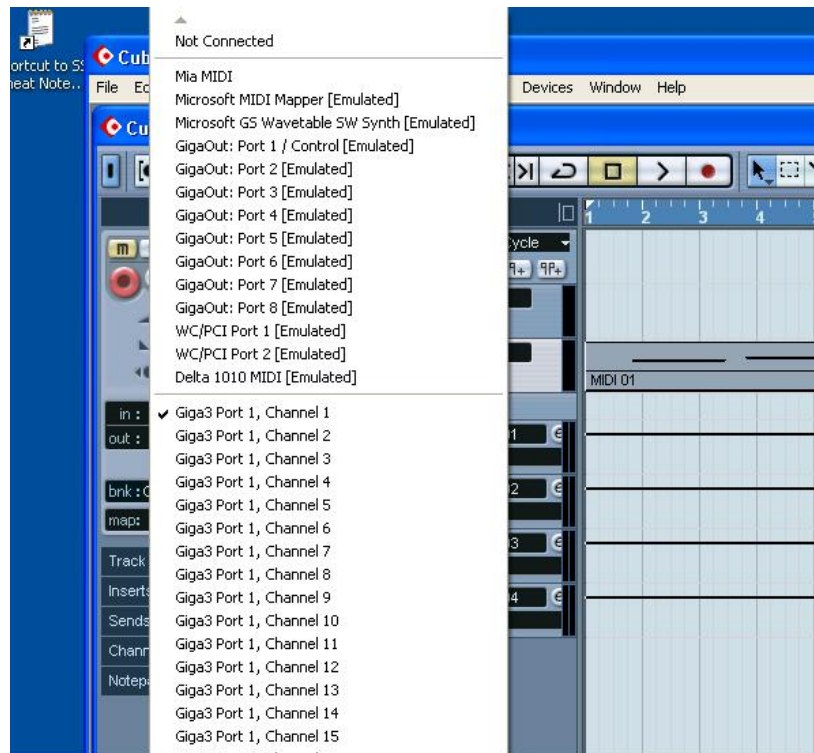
ortcut to S
heat Note..

Cub
File Ed
Cu

Not Connected

Mia MIDI
Microsoft MIDI Mapper [Emulated]
Microsoft GS Wavetable SW Synth [Emulated]
GigaOut: Port 1 / Control [Emulated]
GigaOut: Port 2 [Emulated]
GigaOut: Port 3 [Emulated]
GigaOut: Port 4 [Emulated]
GigaOut: Port 5 [Emulated]
GigaOut: Port 6 [Emulated]
GigaOut: Port 7 [Emulated]
GigaOut: Port 8 [Emulated]
WC/PCI Port 1 [Emulated]
WC/PCI Port 2 [Emulated]
Delta 1010 MIDI [Emulated]

✔ Giga3 Port 1, Channel 1
Giga3 Port 1, Channel 2
Giga3 Port 1, Channel 3
Giga3 Port 1, Channel 4
Giga3 Port 1, Channel 5
Giga3 Port 1, Channel 6
Giga3 Port 1, Channel 7
Giga3 Port 1, Channel 8
Giga3 Port 1, Channel 9
Giga3 Port 1, Channel 10
Giga3 Port 1, Channel 11
Giga3 Port 1, Channel 12
Giga3 Port 1, Channel 13
Giga3 Port 1, Channel 14
Giga3 Port 1, Channel 15

Devices Window Help

m
in :
out :
bnk : C
map:
Track
Inserts
Sends
Chann
Notepa

ycle
1
2
3
4
1 2 3 4
MIDI 01